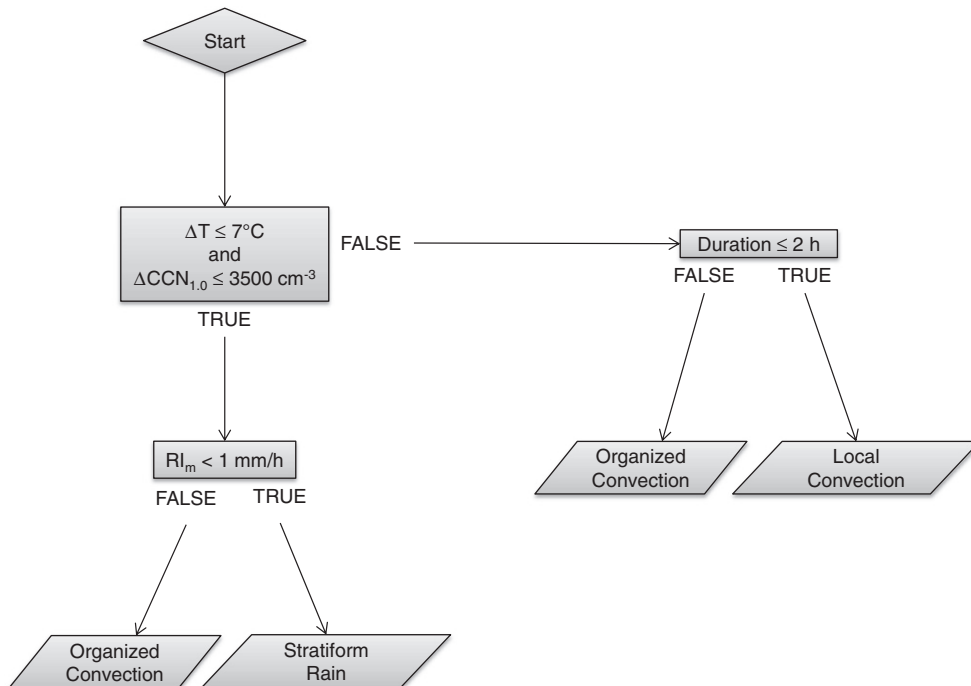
Start

$\Delta T \leq 7°C$
and
$\Delta CCN_{1.0} \leq 3500$ cm$^{-3}$

FALSE

TRUE

Duration ≤ 2 h

FALSE TRUE

Organized Convection

Local Convection

$RI_m < 1$ mm/h

FALSE TRUE

Organized Convection

Stratiform Rain